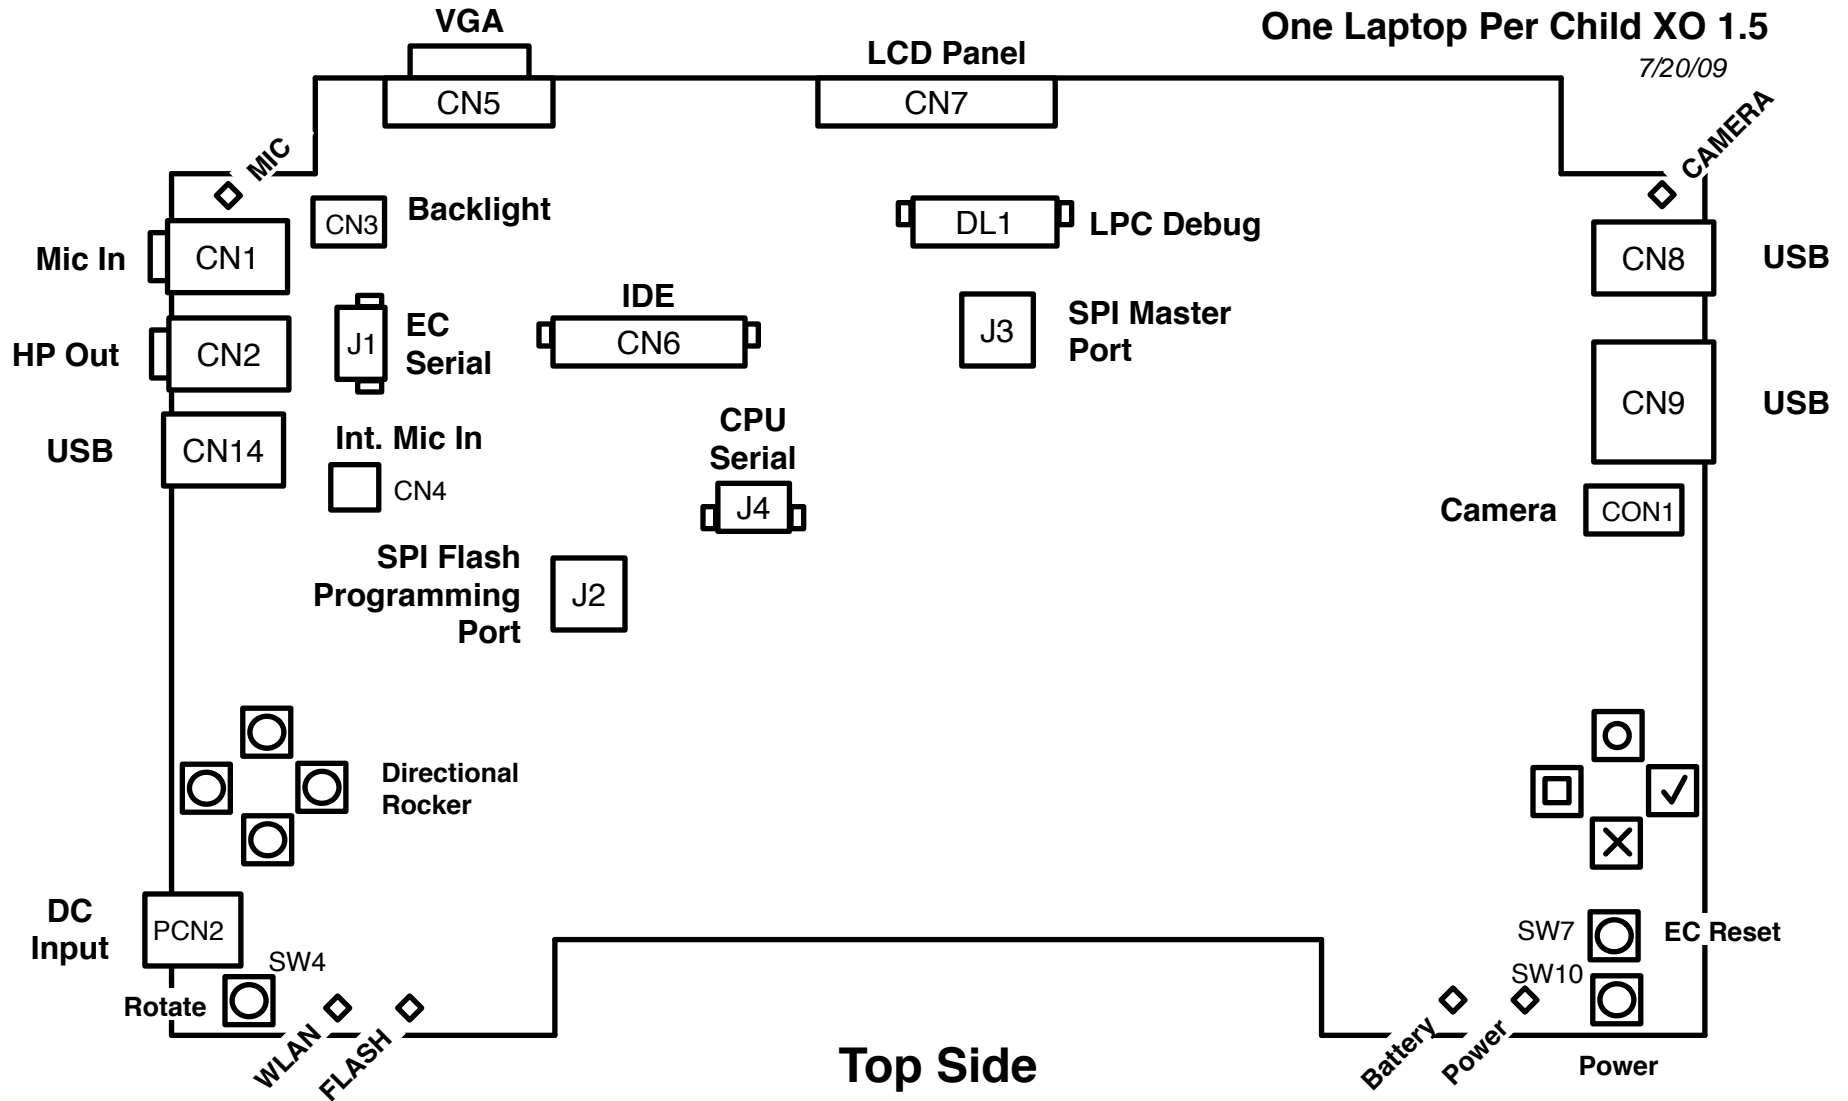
One Laptop Per Child XO 1.5
7/20/09

VGA
CN5
LCD Panel
CN7
MIC
CAMERA
CN3
Backlight
DL1
LPC Debug
Mic In
CN1
CN8
USB
IDE
HP Out
CN2
J1
EC Serial
CN6
J3
SPI Master Port
CN9
USB
USB
CN14
Int. Mic In
CPU Serial
CN4
J4
Camera
CON1
SPI Flash Programming Port
J2
Directional Rocker
✓
DC Input
PCN2
SW7
EC Reset
SW4
SW10
Rotate
WLAN
FLASH
Top Side
Battery
Power
Power